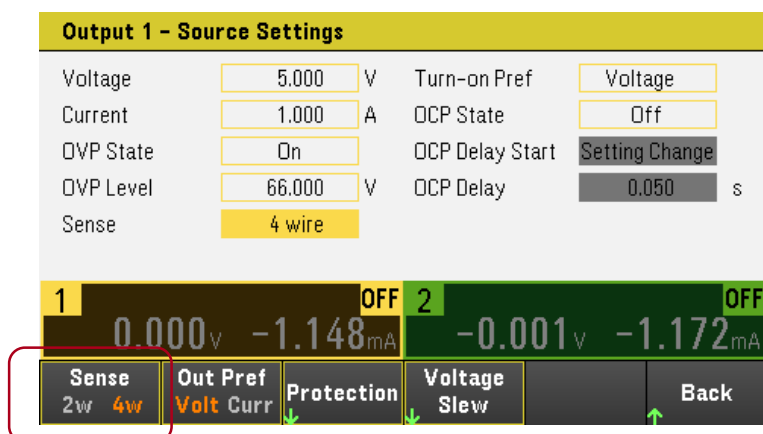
Output 1 - Source Settings

| | | | | | |
|---|---|---|---|---|---|
| Voltage | 5.000 | V | Turn-on Pref | Voltage | |
| Current | 1.000 | A | OCP State | Off | |
| OVP State | On | | OCP Delay Start | Setting Change | |
| OVP Level | 66.000 | V | OCP Delay | 0.050 | s |
| Sense | 4 wire | | | | |

1 OFF
0.000V -1.148mA

2 OFF
-0.001V -1.172mA

Sense 2w 4w

Out Pref Volt Curr

Protection

Voltage Slew

Back